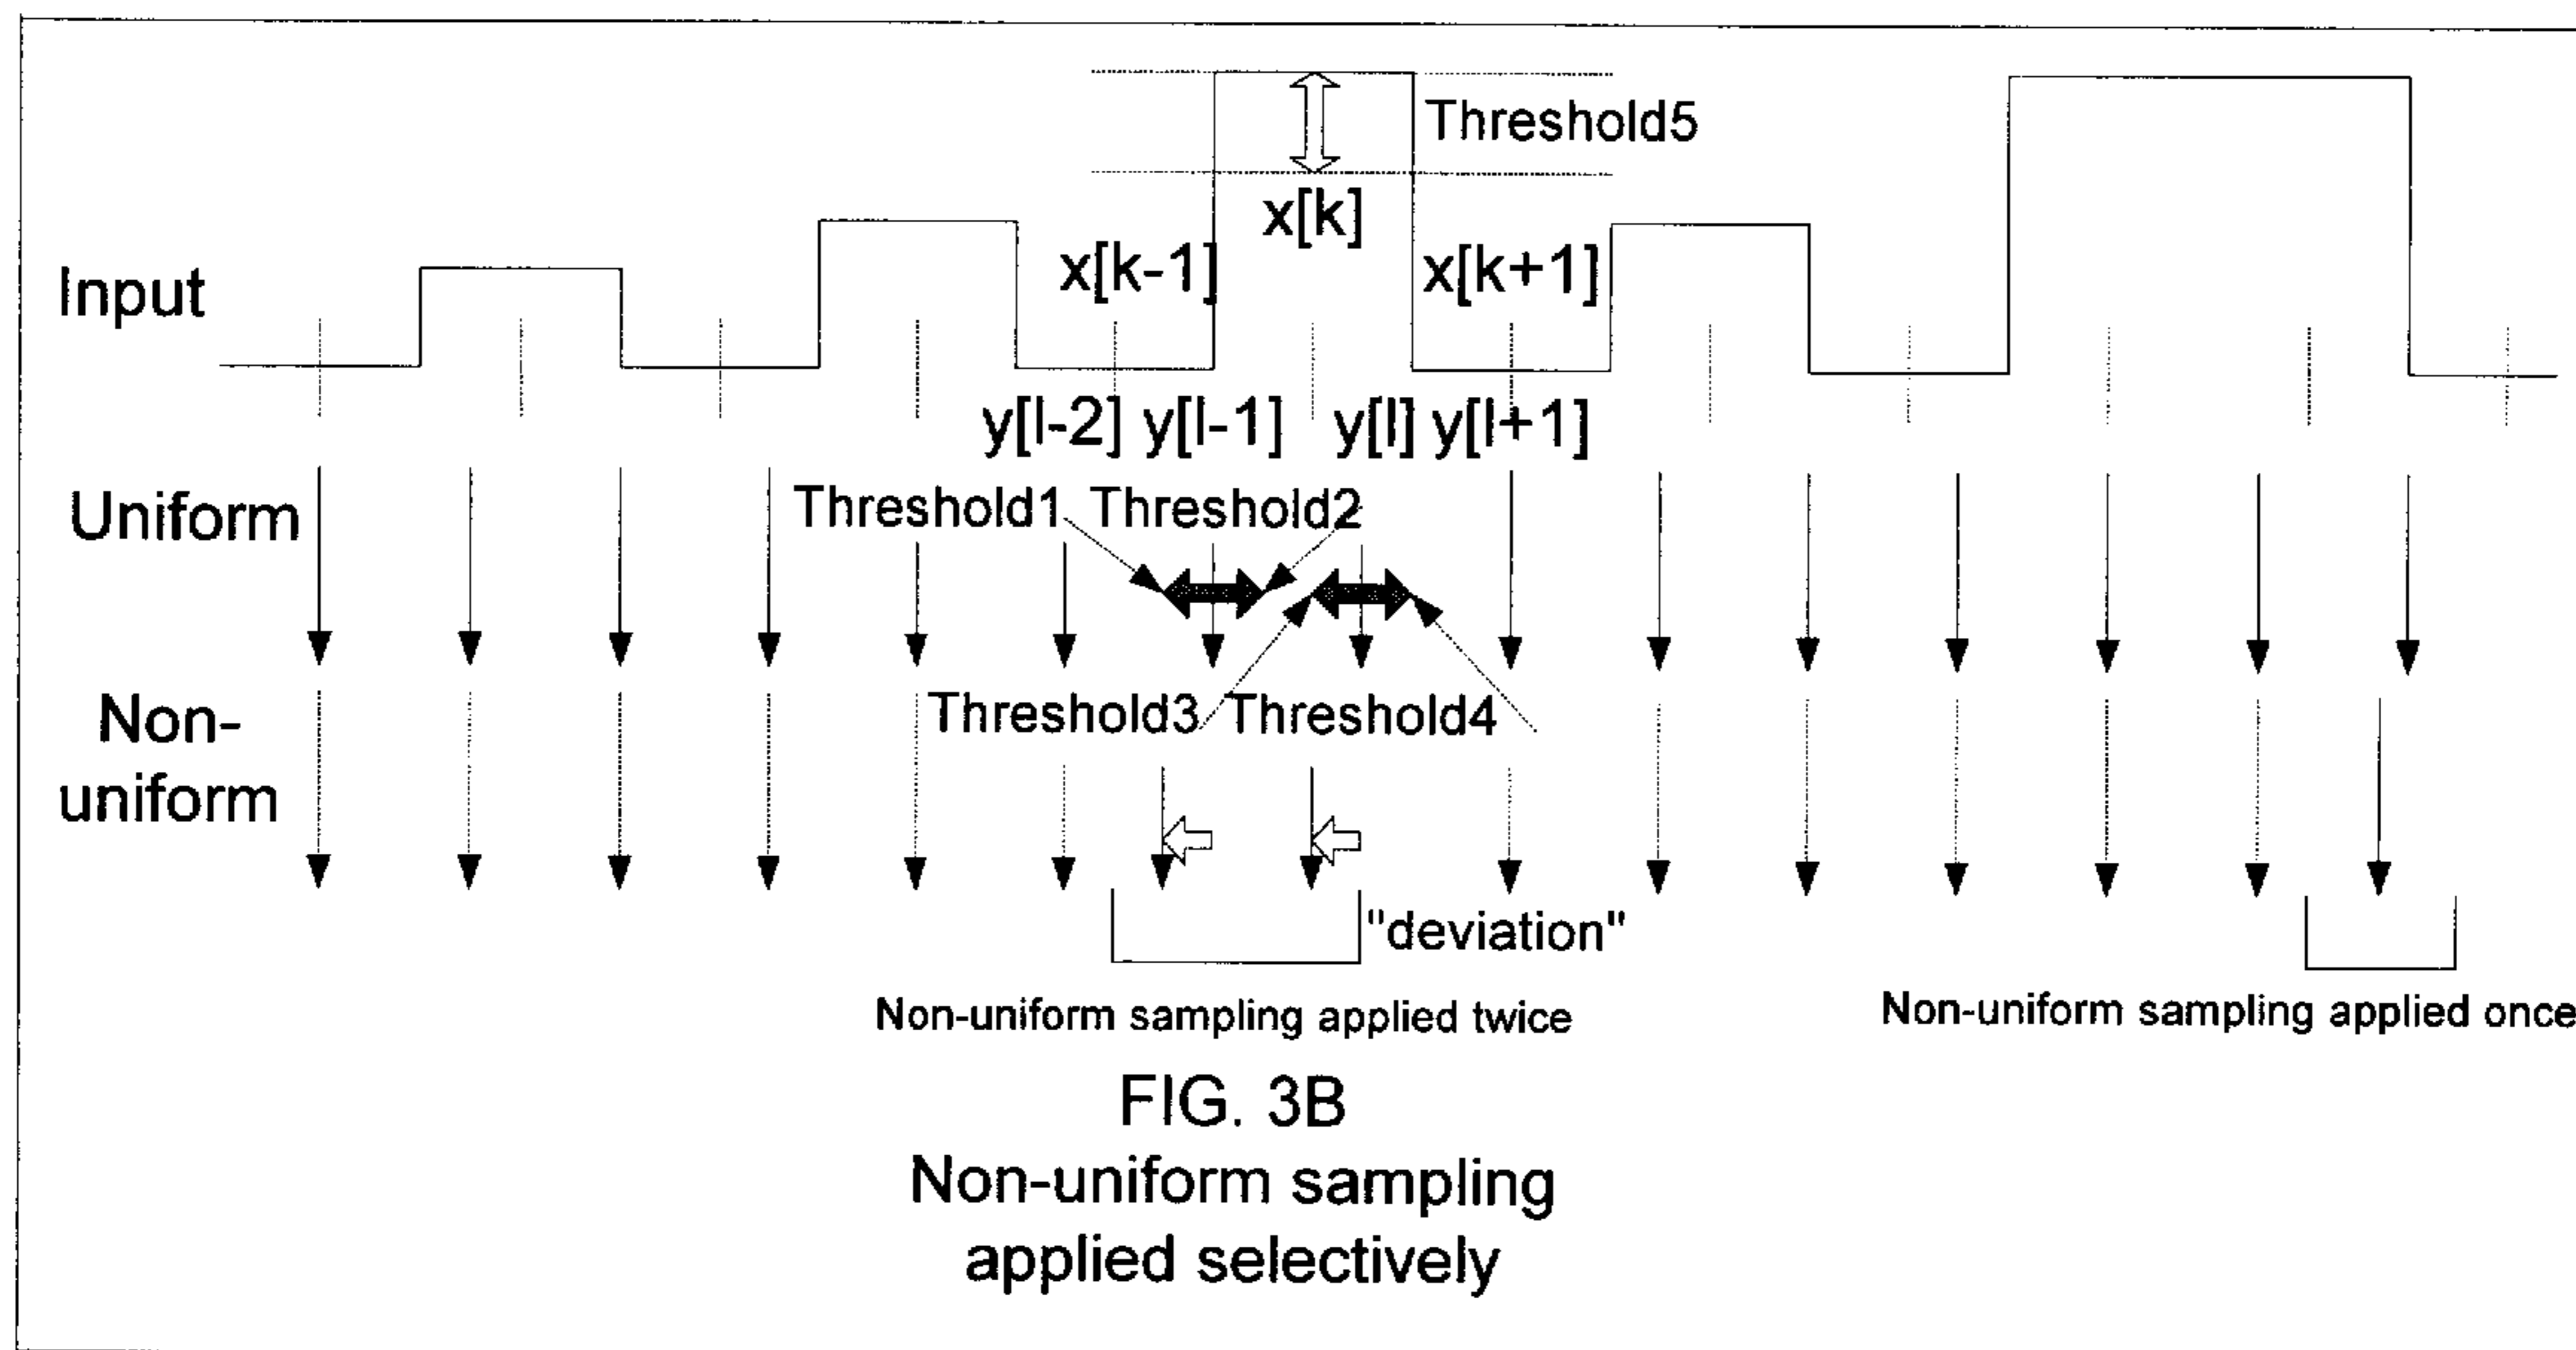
Threshold5

x[k]

Input

x[k-1]

x[k+1]

y[l-2] y[l-1] y[l] y[l+1]

Uniform

Threshold1 Threshold2

Non-uniform

Threshold3 Threshold4

"deviation"

Non-uniform sampling applied twice

Non-uniform sampling applied once

FIG. 3B
Non-uniform sampling applied selectively